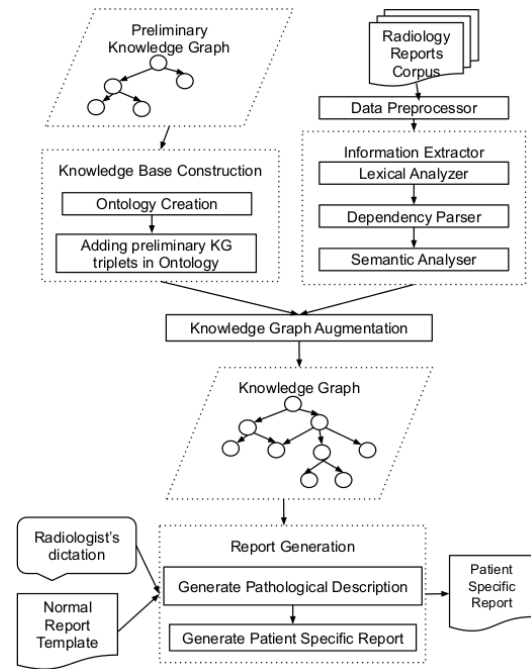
Preliminary Knowledge Graph

Radiology Reports Corpus

Data Preprocessor

Information Extractor

Lexical Analyzer

Dependency Parser

Semantic Analyser

Knowledge Base Construction

Ontology Creation

Adding preliminary KG triplets in Ontology

Knowledge Graph Augmentation

Knowledge Graph

Radiologist's dictation

Normal Report Template

Report Generation

Generate Pathological Description

Generate Patient Specific Report

Patient Specific Report